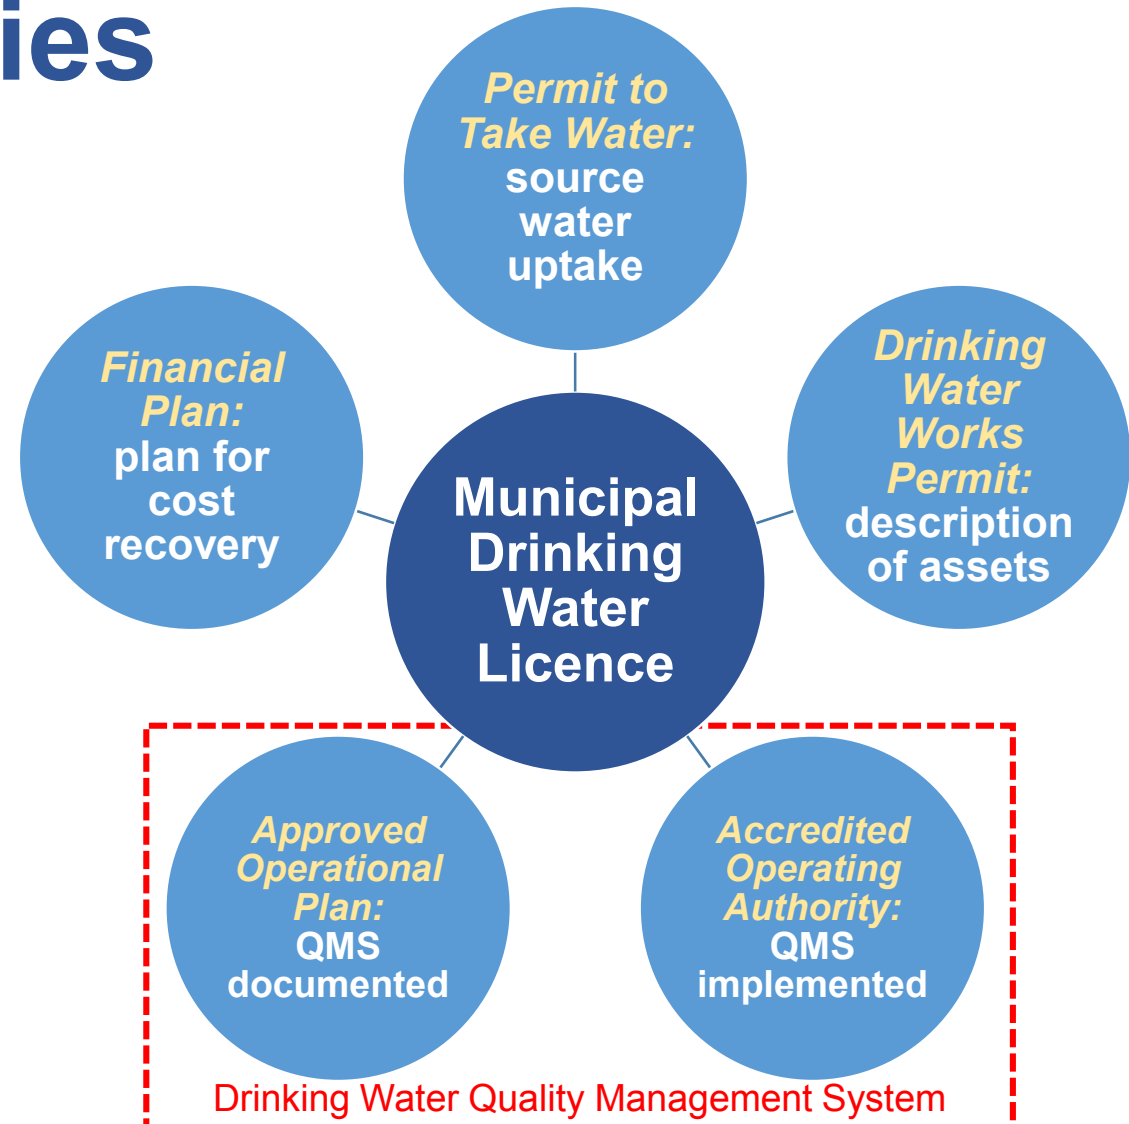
ies

Permit to Take Water: source water uptake

Financial Plan: plan for cost recovery

Municipal Drinking Water Licence

Drinking Water Works Permit: description of assets

Approved Operational Plan: QMS documented

Accredited Operating Authority: QMS implemented

Drinking Water Quality Management System